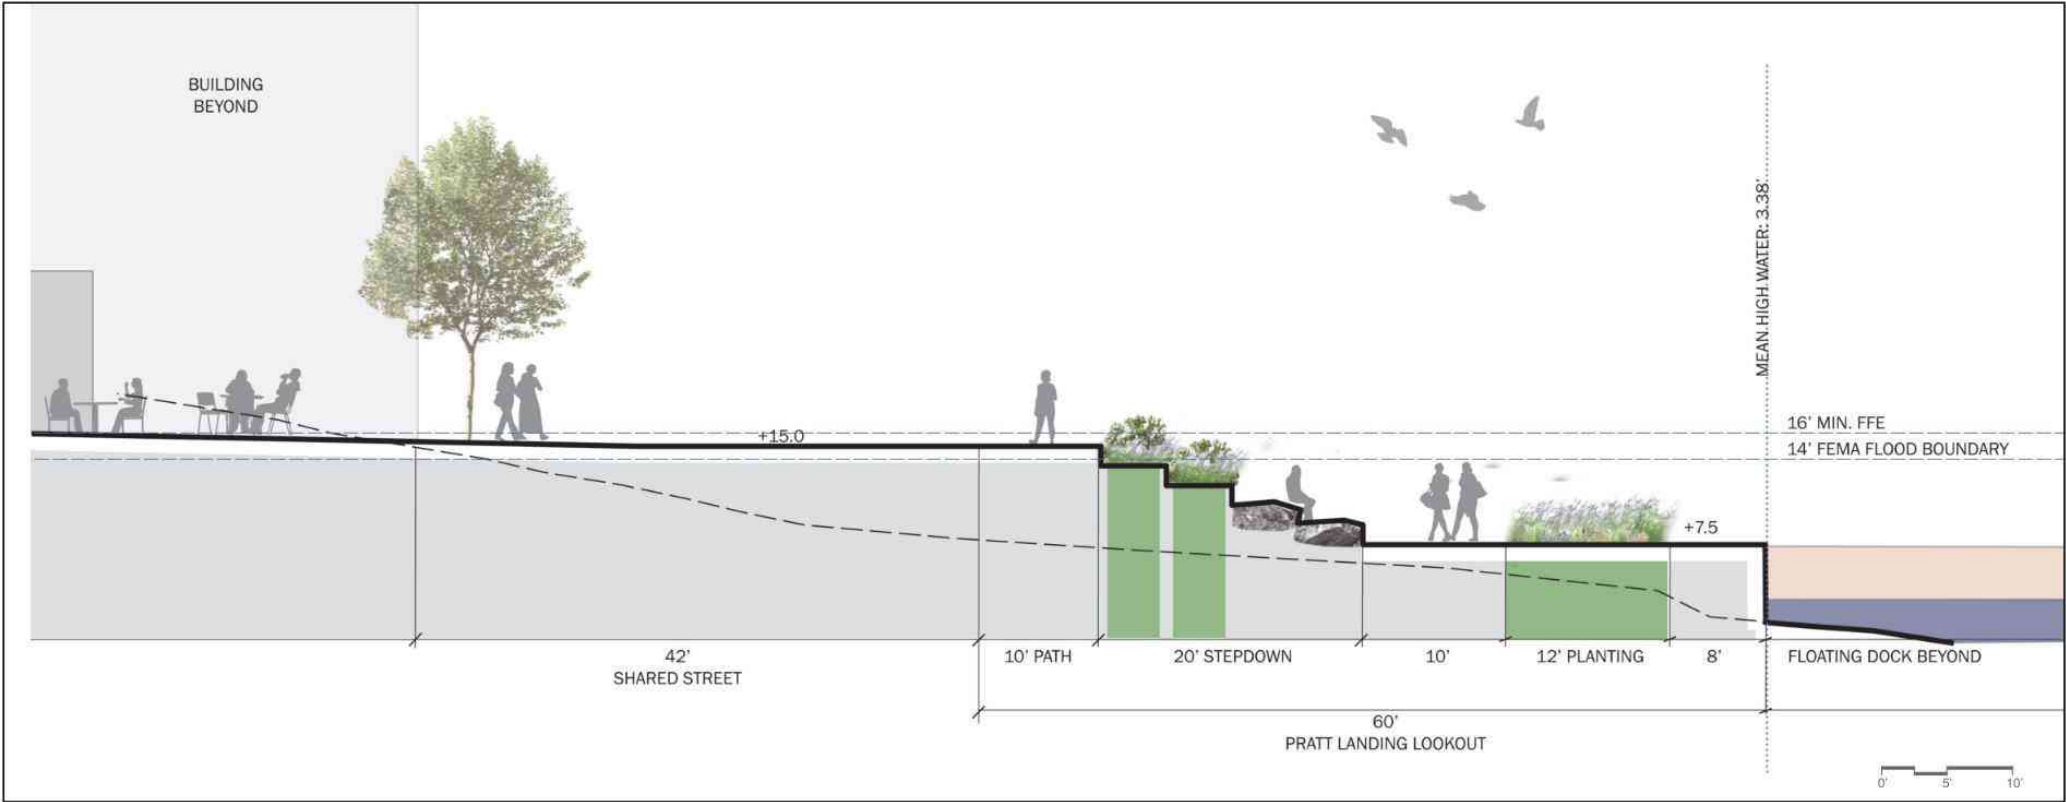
BUILDING BEYOND

MEAN HIGH WATER: 3.38'

+15.0

16' MIN. FFE

14' FEMA FLOOD BOUNDARY

+7.5

42'
SHARED STREET

10' PATH

20' STEPDOWN

10'

12' PLANTING

8'

FLOATING DOCK BEYOND

60'
PRATT LANDING LOOKOUT

0' 5' 10'